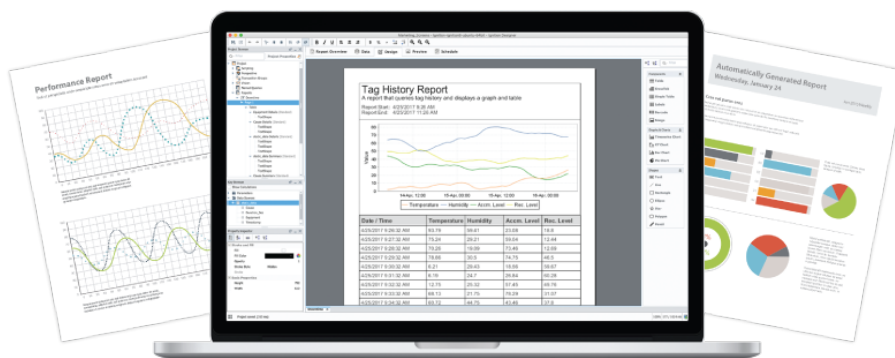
Performance Report

Tag History Report

A report that queries tag history and displays a graph and table

Report Start: 4/23/2017 9:28 AM
Report End: 4/23/2017 11:28 AM

Report Overview | Data | Design | Preview | Schedule

14-Apr, 12:00 | 15-Apr, 12:00 | 15-Apr, 12:00 | 16-Apr, 12:00

Temperature — Humidity — Accm. Level — Rec. Level

| Date / Time | Temperature | Humidity | Accm. Level | Rec. Level |
|---|---|---|---|---|
| 4/23/2017 9:28:32 AM | 93.78 | 69.41 | 23.08 | 18.6 |
| 4/23/2017 9:27:32 AM | 73.24 | 28.21 | 59.64 | 12.14 |
| 4/23/2017 9:27:32 AM | 78.36 | 19.09 | 73.49 | 12.69 |
| 4/23/2017 9:28:32 AM | 78.86 | 30.5 | 74.75 | 46.5 |
| 4/23/2017 9:28:32 AM | 6.21 | 28.03 | 15.58 | 63.07 |
| 4/23/2017 9:28:32 AM | 33.16 | 24.7 | 29.64 | 60.26 |
| 4/23/2017 9:28:32 AM | 12.75 | 25.52 | 57.45 | 49.76 |
| 4/23/2017 9:28:32 AM | 68.13 | 21.75 | 70.29 | 37.07 |
| 4/23/2017 9:28:32 AM | 90.72 | 60.4 | 43.45 | 66.06 |

Automatically Generated Report
Wednesday, January 24